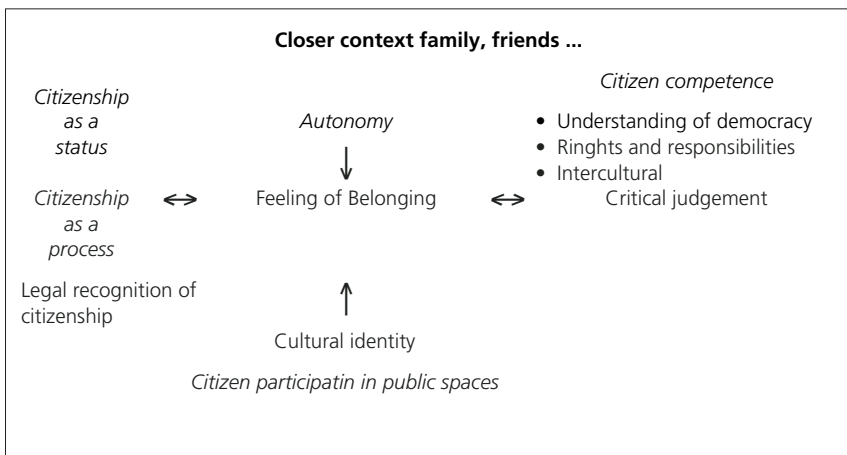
**Closer context family, friends ...**

*Citizenship as a status*

*Autonomy*

*Citizen competence*

- Understanding of democracy
- Ringhts and responsibilities
- Intercultural

*Citizenship as a process* ↔ Feeling of Belonging ↔ Critical judgement

Legal recognition of citizenship

Cultural identity

*Citizen participatin in public spaces*